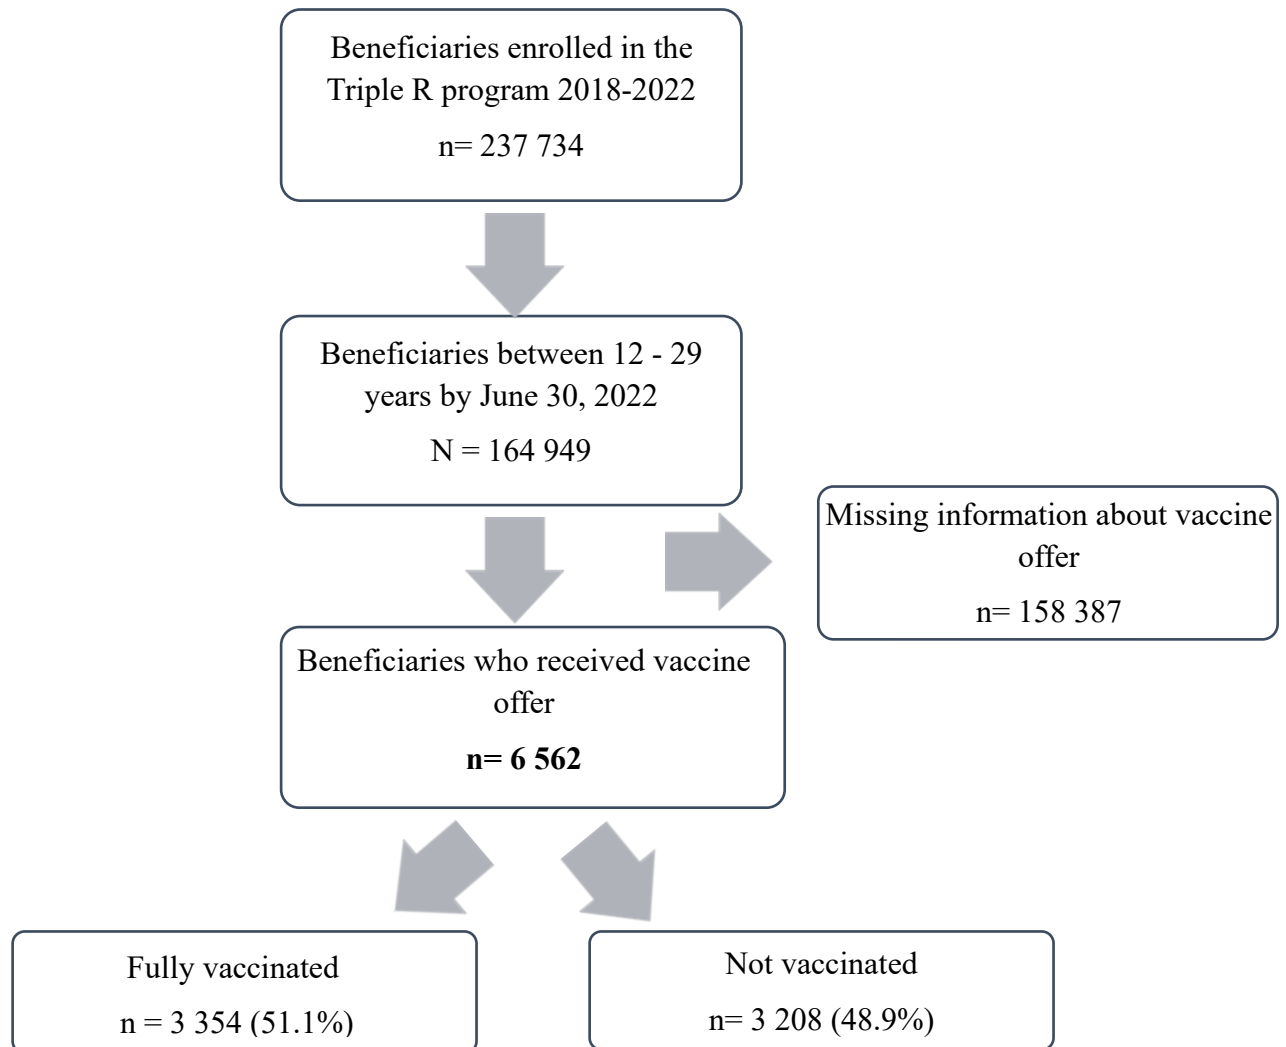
Beneficiaries enrolled in the Triple R program 2018-2022

n= 237 734

Beneficiaries between 12 - 29 years by June 30, 2022

N = 164 949

Missing information about vaccine offer

n= 158 387

Beneficiaries who received vaccine offer

**n= 6 562**

Fully vaccinated

n = 3 354 (51.1%)

Not vaccinated

n= 3 208 (48.9%)